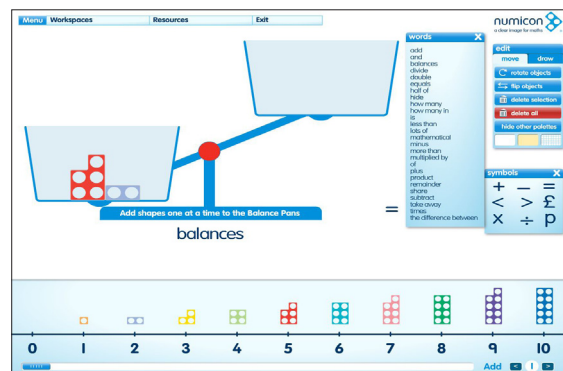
Menu Workspaces Resources Exit

numicon
a clear image for maths

words
add
and
balances
divide
double
equals
half of
hide
how many
how many in
is
less than
lots of
mathematical
minus
more than
multiplied by
of
plus
product
remainder
share
subtract
take away
times
the difference between

edit
move draw
rotate objects
flip objects
delete selection
delete all
hide other palettes

symbols
+ – =
< > £
× ÷ p

Add shapes one at a time to the Balance Pans

=

balances

0 1 2 3 4 5 6 7 8 9 10

Add < 1 >